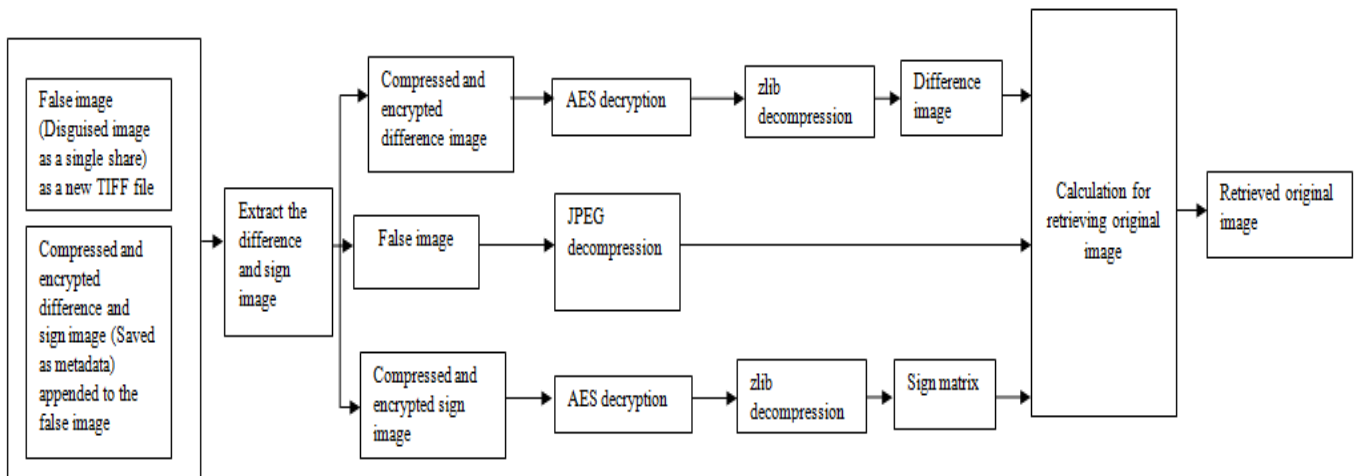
False image (Disguised image as a single share) as a new TIFF file

Compressed and encrypted difference and sign image (Saved as metadata) appended to the false image

Extract the difference and sign image

Compressed and encrypted difference image

AES decryption

zlib decompression

Difference image

False image

JPEG decompression

Compressed and encrypted sign image

AES decryption

zlib decompression

Sign matrix

Calculation for retrieving original image

Retrieved original image